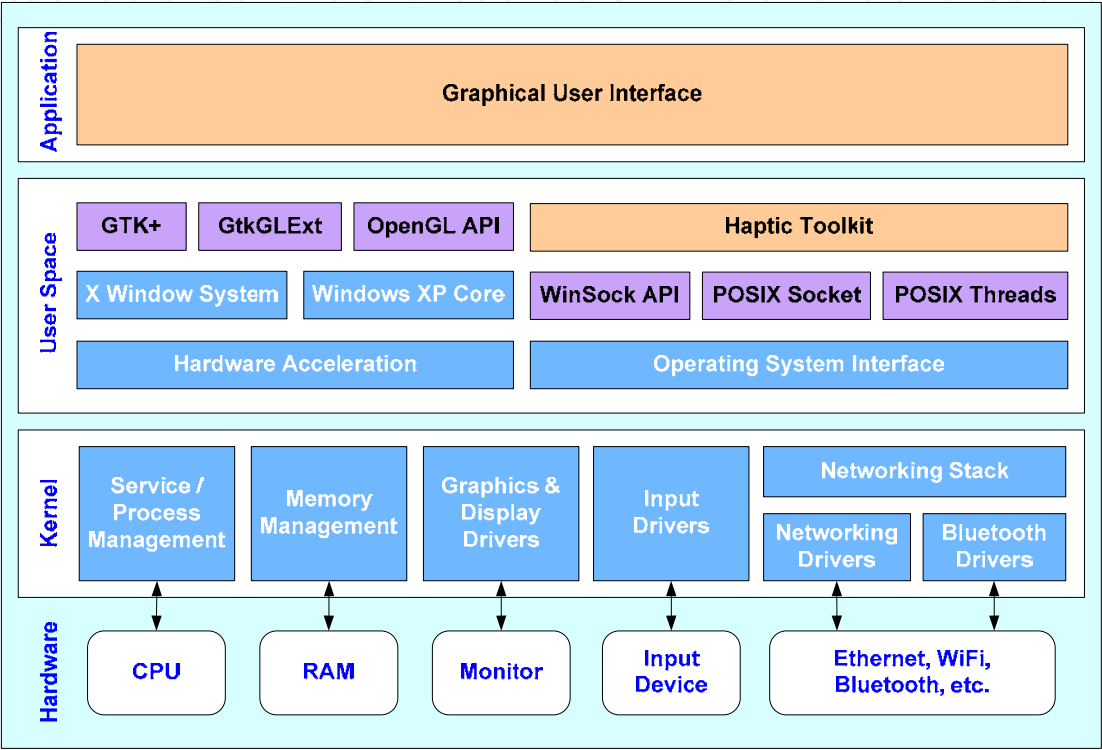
Application

Graphical User Interface

User Space

GTK+

GtkGLExt

OpenGL API

Haptic Toolkit

X Window System

Windows XP Core

WinSock API

POSIX Socket

POSIX Threads

Hardware Acceleration

Operating System Interface

Kernel

Service / Process Management

Memory Management

Graphics & Display Drivers

Input Drivers

Networking Stack

Networking Drivers

Bluetooth Drivers

Hardware

CPU

RAM

Monitor

Input Device

Ethernet, WiFi, Bluetooth, etc.